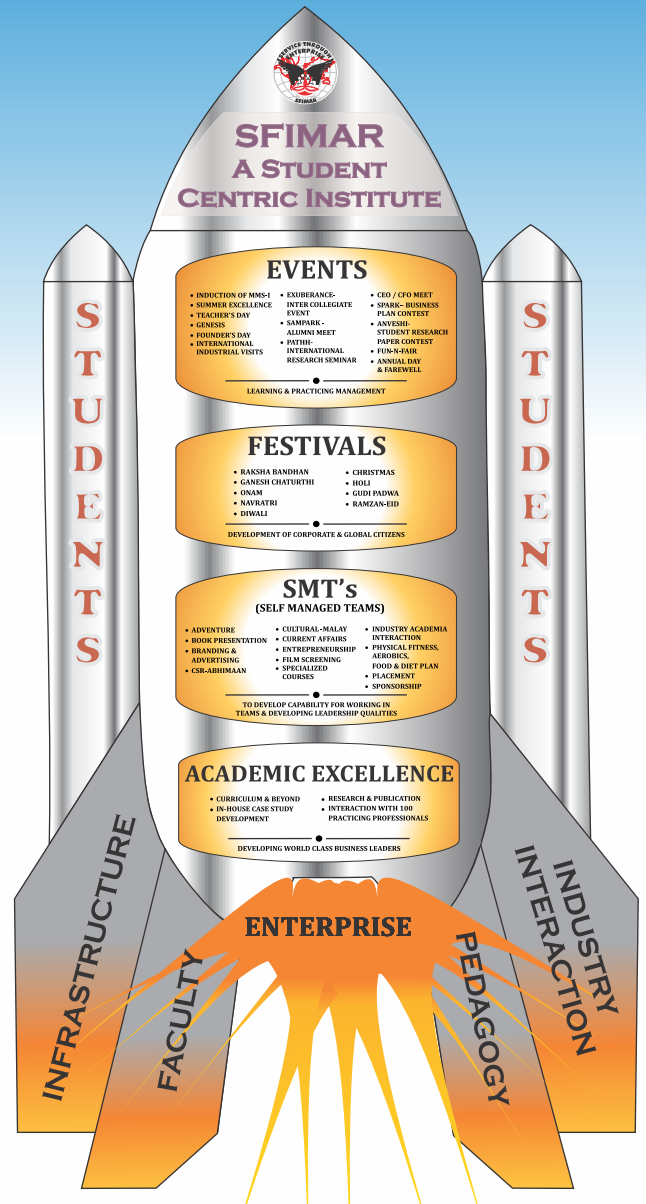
SERVICE THROUGH ENTERPRISE
SFIMAR

SFIMAR
A STUDENT
CENTRIC INSTITUTE

STUDENTS

STUDENTS

EVENTS

- INDUCTION OF MMS-I
- SUMMER EXCELLENCE
- TEACHER'S DAY
- GENESIS
- FOUNDER'S DAY
- INTERNATIONAL INDUSTRIAL VISITS

- EXUBERANCE- INTER COLLEGIATE EVENT
- SAMPARK- ALUMNI MEET
- PATHH- INTERNATIONAL RESEARCH SEMINAR

- CEO / CFO MEET
- SPARK– BUSINESS PLAN CONTEST
- ANVESHI- STUDENT RESEARCH PAPER CONTEST
- FUN-N-FAIR
- ANNUAL DAY & FAREWELL

LEARNING & PRACTICING MANAGEMENT

FESTIVALS

- RAKSHA BANDHAN
- GANESH CHATURTHI
- ONAM
- NAVRATRI
- DIWALI

- CHRISTMAS
- HOLI
- GUDI PADWA
- RAMZAN-EID

DEVELOPMENT OF CORPORATE & GLOBAL CITIZENS

SMT's
(SELF MANAGED TEAMS)

- ADVENTURE
- BOOK PRESENTATION
- BRANDING & ADVERTISING
- CSR-ABHIMAAN

- CULTURAL-MALAY
- CURRENT AFFAIRS
- ENTREPRENEURSHIP
- FILM SCREENING
- SPECIALIZED COURSES

- INDUSTRY ACADEMIA INTERACTION
- PHYSICAL FITNESS, AEROBICS, FOOD & DIET PLAN
- PLACEMENT
- SPONSORSHIP

TO DEVELOP CAPABILITY FOR WORKING IN TEAMS & DEVELOPING LEADERSHIP QUALITIES

ACADEMIC EXCELLENCE

- CURRICULUM & BEYOND
- IN-HOUSE CASE STUDY DEVELOPMENT

- RESEARCH & PUBLICATION
- INTERACTION WITH 100 PRACTICING PROFESSIONALS

DEVELOPING WORLD CLASS BUSINESS LEADERS

ENTERPRISE

INFRASTRUCTURE

FACULTY

PEDAGOGY

INDUSTRY INTERACTION